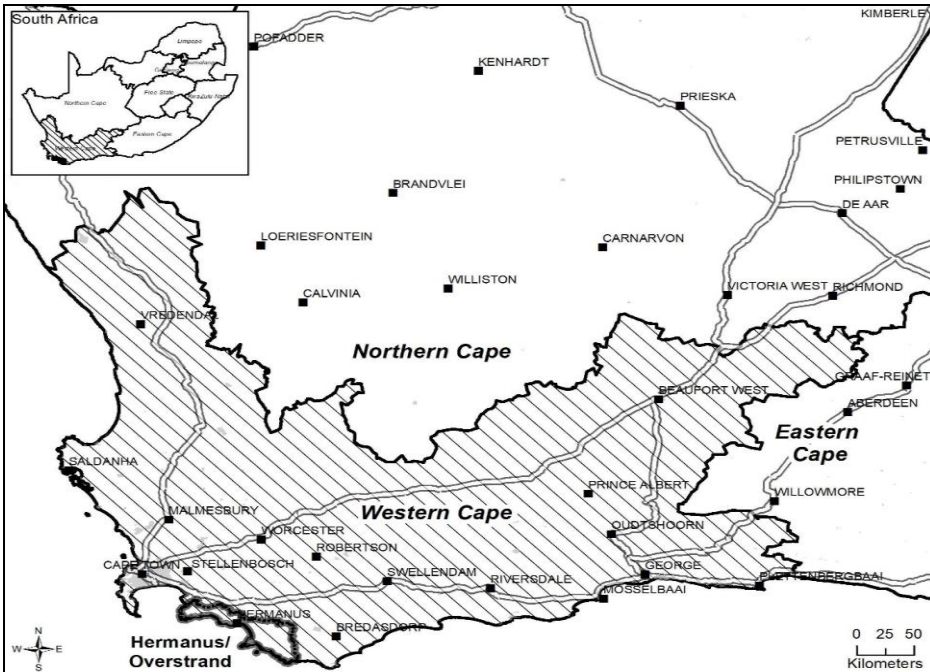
South Africa
Limpopo
Mpumalanga
Gauteng
Northern Cape
Free State
KwaZulu Natal
Eastern Cape
Western Cape

KIMBERLE
POFADDER
KENHARDT
PRIESKA
PETRUSVILLE
PHILIPSTOWN
BRANDVLEI
DE AAR
LOERIESFONTEIN
CARNARVON
WILLISTON
CALVINIA
VICTORIA WEST
RICHMOND
VREDENDAL
Northern Cape
GRAAF-REINET
BEAUFORT WEST
ABERDEEN
Eastern Cape
SALDANHA
PRINCE ALBERT
WILLOWMORE
MALMESBURY
Western Cape
WORCESTER
OUDTSHOORN
ROBERTSON
CAPE TOWN
STELLENBOSCH
SWELLENDAM
RIVERSDALE
GEORGE
PLETTENBERGBAAI
MOSSELBAAI
HERMANUS
BREDASDORP
Hermanus/
Overstrand
N
W
E
S
0 25 50
Kilometers